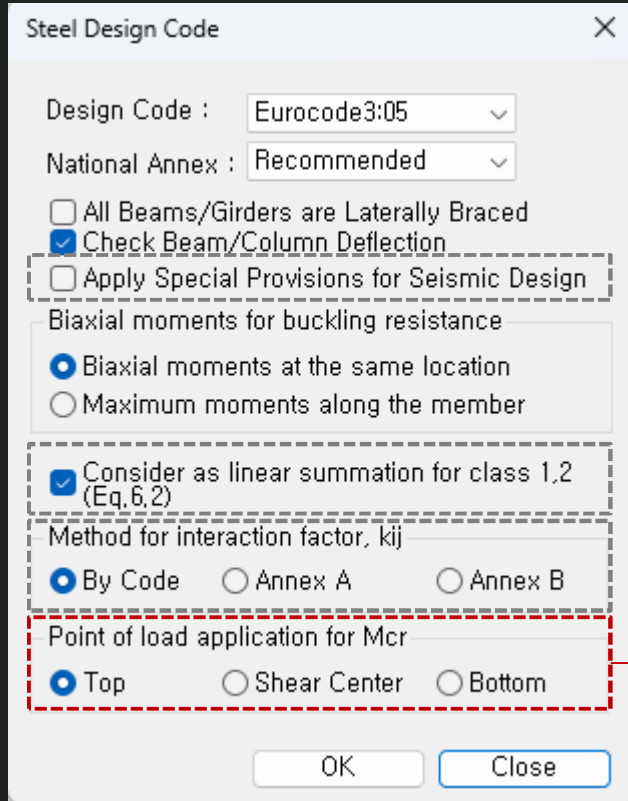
Steel Design Code

Design Code : Eurocode3:05

National Annex : Recommended

All Beams/Girders are Laterally Braced

Check Beam/Column Deflection

Apply Special Provisions for Seismic Design

Biaxial moments for buckling resistance

Biaxial moments at the same location

Maximum moments along the member

Consider as linear summation for class 1,2 (Eq.6.2)

Method for interaction factor, kij

By Code

Annex A

Annex B

Point of load application for Mcr

Top

Shear Center

Bottom

OK

Close